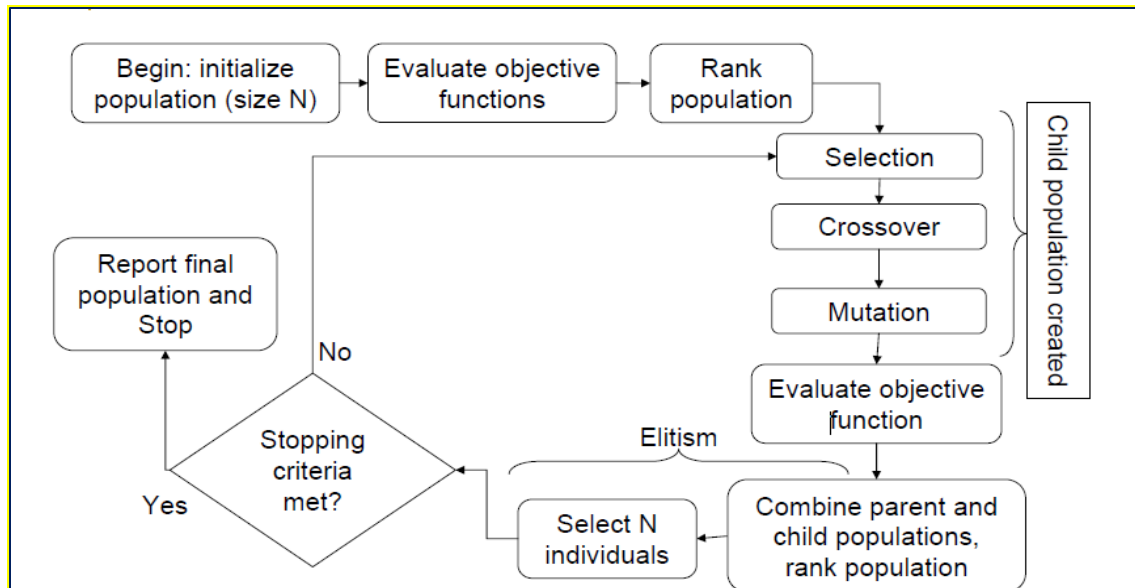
Begin: initialize population (size N)

Evaluate objective functions

Rank population

Selection

Crossover

Mutation

Child population created

Evaluate objective function

Combine parent and child populations, rank population

Elitism

Select N individuals

Stopping criteria met?

No

Yes

Report final population and Stop